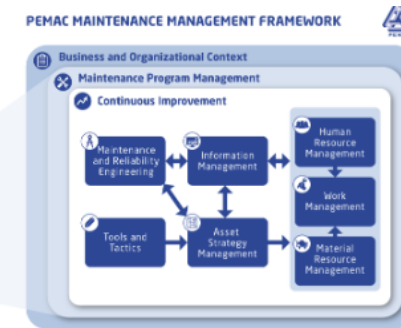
PEMAC MAINTENANCE MANAGEMENT FRAMEWORK

Business and Organizational Context

Maintenance Program Management

Continuous Improvement

Maintenance and Reliability Engineering

Information Management

Human Resource Management

Work Management

Tools and Tactics

Asset Strategy Management

Material Resource Management